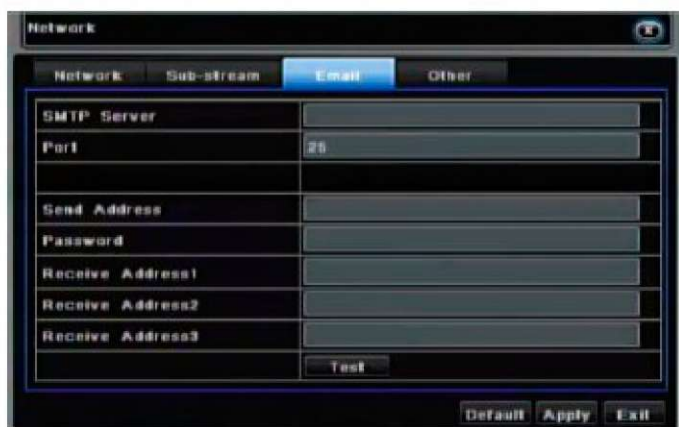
Network

Network
Sub-stream
Email
Other

| | |
|---|---|
| SMTP Server | |
| Port | 25 |
| | |
| Send Address | |
| Password | |
| Receive Address1 | |
| Receive Address2 | |
| Receive Address3 | |
| | Test |

Default
Apply
Exit